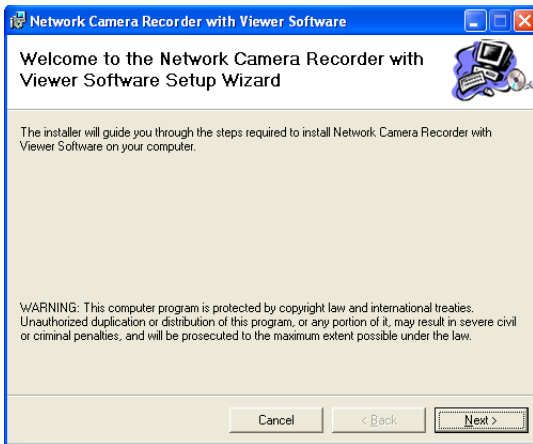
Network Camera Recorder with Viewer Software

Welcome to the Network Camera Recorder with Viewer Software Setup Wizard

The installer will guide you through the steps required to install Network Camera Recorder with Viewer Software on your computer.

WARNING: This computer program is protected by copyright law and international treaties. Unauthorized duplication or distribution of this program, or any portion of it, may result in severe civil or criminal penalties, and will be prosecuted to the maximum extent possible under the law.

Cancel
< Back
Next >